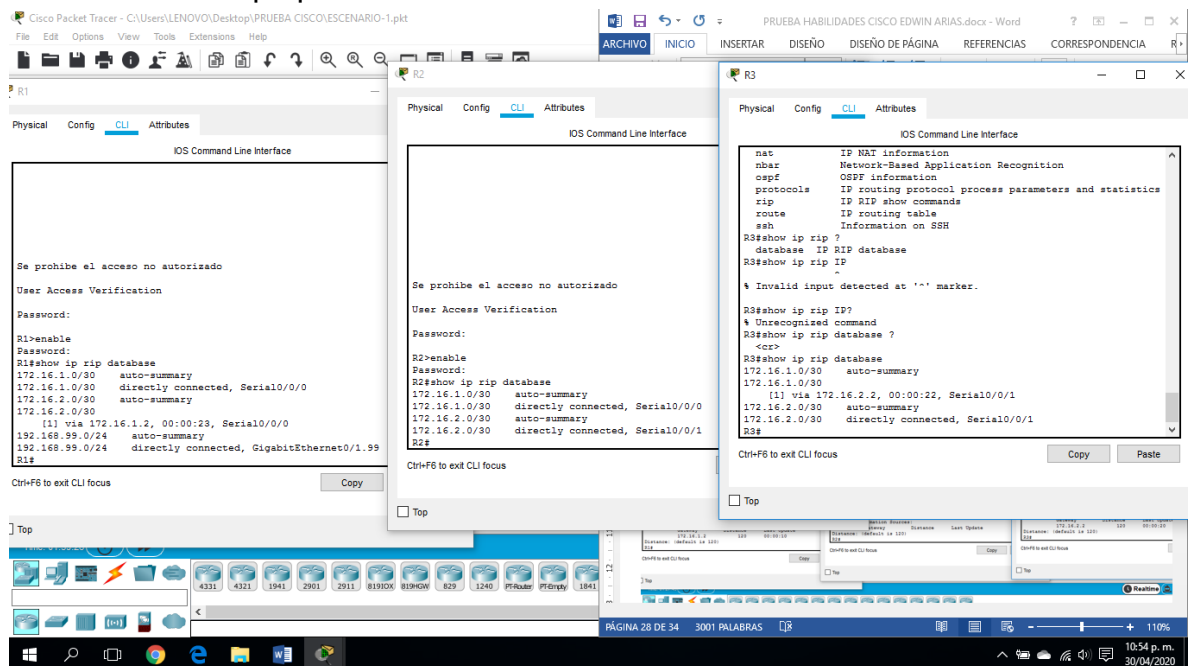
Cisco Packet Tracer - C:\Users\LENOVO\Desktop\PRUEBA CISCO\ESCENARIO-1.pkt
File Edit Options View Tools Extensions Help

PRUEBA HABILIDADES CISCO EDWIN ARIAS.docx - Word
ARCHIVO INICIO INSERTAR DISEÑO DISEÑO DE PÁGINA REFERENCIAS CORRESPONDENCIA

R1
Physical Config CLI Attributes
IOS Command Line Interface

Se prohibe el acceso no autorizado

User Access Verification

Password:

R1>enable
Password:
R1#show ip rip database
172.16.1.0/30 auto-summary
172.16.1.0/30 directly connected, Serial0/0/0
172.16.2.0/30 auto-summary
172.16.2.0/30
 [1] via 172.16.1.2, 00:00:23, Serial0/0/0
192.168.99.0/24 auto-summary
192.168.99.0/24 directly connected, GigabitEthernet0/1.99
R1#

Ctrl+F6 to exit CLI focus
Copy
Top

R2
Physical Config CLI Attributes
IOS Command Line Interface

Se prohibe el acceso no autorizado

User Access Verification

Password:

R2>enable
Password:
R2#show ip rip database
172.16.1.0/30 auto-summary
172.16.1.0/30 directly connected, Serial0/0/0
172.16.2.0/30 auto-summary
172.16.2.0/30 directly connected, Serial0/0/1
R2#

Ctrl+F6 to exit CLI focus
Top

R3
Physical Config CLI Attributes
IOS Command Line Interface
 nat IP NAT information
 nbar Network-Based Application Recognition
 ospf OSPF information
 protocols IP routing protocol process parameters and statistics
 rip IP RIP show commands
 route IP routing table
 ssh Information on SSH
R3#show ip rip ?
 database IP RIP database
R3#show ip rip IP
 ^
% Invalid input detected at '^' marker.

R3#show ip rip IP?
% Unrecognized command
R3#show ip rip database ?
 <cr>
R3#show ip rip database
172.16.1.0/30 auto-summary
172.16.1.0/30
 [1] via 172.16.2.2, 00:00:22, Serial0/0/1
172.16.2.0/30 auto-summary
172.16.2.0/30 directly connected, Serial0/0/1
R3#

Ctrl+F6 to exit CLI focus
Copy Paste
Top

4331 4321 1941 2901 2911 819IOX 819HGW 829 1240 PT-Router PT-Empty 1841

Realtime

PÁGINA 28 DE 34 3001 PALABRAS
110%
10:54 p. m.
30/04/2020